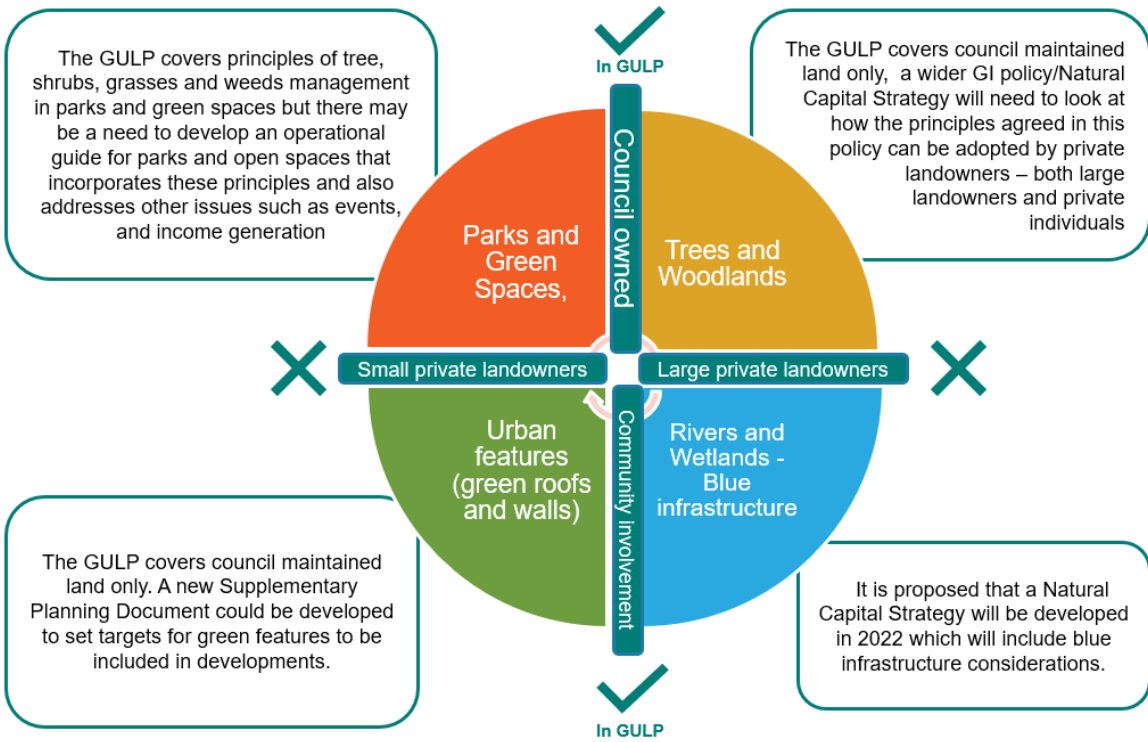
The GULP covers principles of tree, shrubs, grasses and weeds management in parks and green spaces but there may be a need to develop an operational guide for parks and open spaces that incorporates these principles and also addresses other issues such as events, and income generation

In GULP

The GULP covers council maintained land only, a wider GI policy/Natural Capital Strategy will need to look at how the principles agreed in this policy can be adopted by private landowners – both large landowners and private individuals

Council owned

Parks and Green Spaces,

Trees and Woodlands

Small private landowners

Large private landowners

Urban features (green roofs and walls)

Community involvement

Rivers and Wetlands - Blue infrastructure

The GULP covers council maintained land only. A new Supplementary Planning Document could be developed to set targets for green features to be included in developments.

It is proposed that a Natural Capital Strategy will be developed in 2022 which will include blue infrastructure considerations.

In GULP